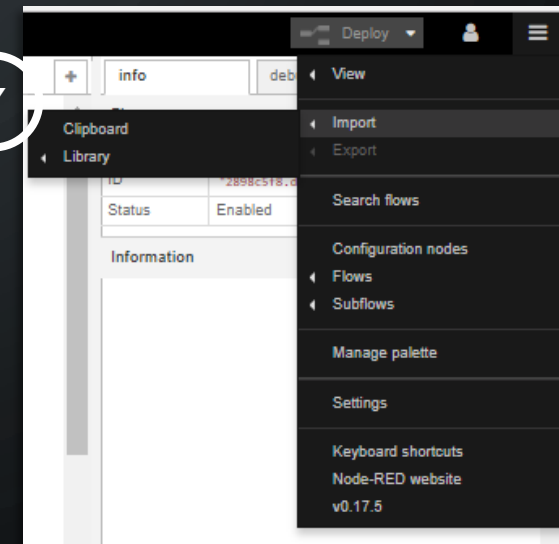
Deploy

+

info

deb

View

Clipboard

Library

Import

Export

ID

"2898c5f8.c

Status

Enabled

Search flows

Information

Configuration nodes

Flows

Subflows

Manage palette

Settings

Keyboard shortcuts

Node-RED website

v0.17.5